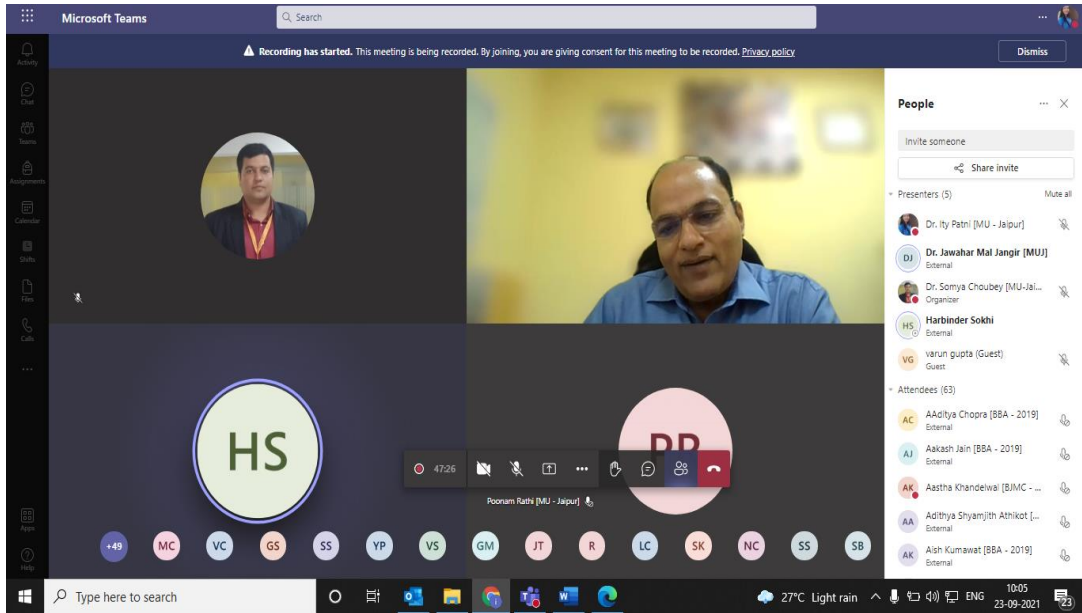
Microsoft Teams
Search
...

Activity
Chat
Teams
Assignments
Calendar
Shifts
Files
Calls
...
Apps
Help

Recording has started. This meeting is being recorded. By joining, you are giving consent for this meeting to be recorded. Privacy policy
Dismiss

HS
PR
47:26
Poonam Rathi [MU - Jaipur]

+49 MC VC GS SS YP VS GM JT R LC SK NC SS SB

People
Invite someone
Share invite
Presenters (5)
Mute all
Dr. Ity Patni [MU - Jaipur]
DJ Dr. Jawahar Mal Jangir [MUJ]
External
Dr. Somya Choubey [MU-Jai...
Organizer
HS Harbinder Sokhi
External
VG varun gupta (Guest)
Guest
Attendees (63)
AC AAditya Chopra [BBA - 2019]
External
AJ Aakash Jain [BBA - 2019]
External
AK Aastha Khandelwal [BJMC - ...
AA Adithya Shyamjith Athikot [...
External
AK Aish Kumawat [BBA - 2019]
External

Type here to search
27°C Light rain
ENG
10:05
23-09-2021
23